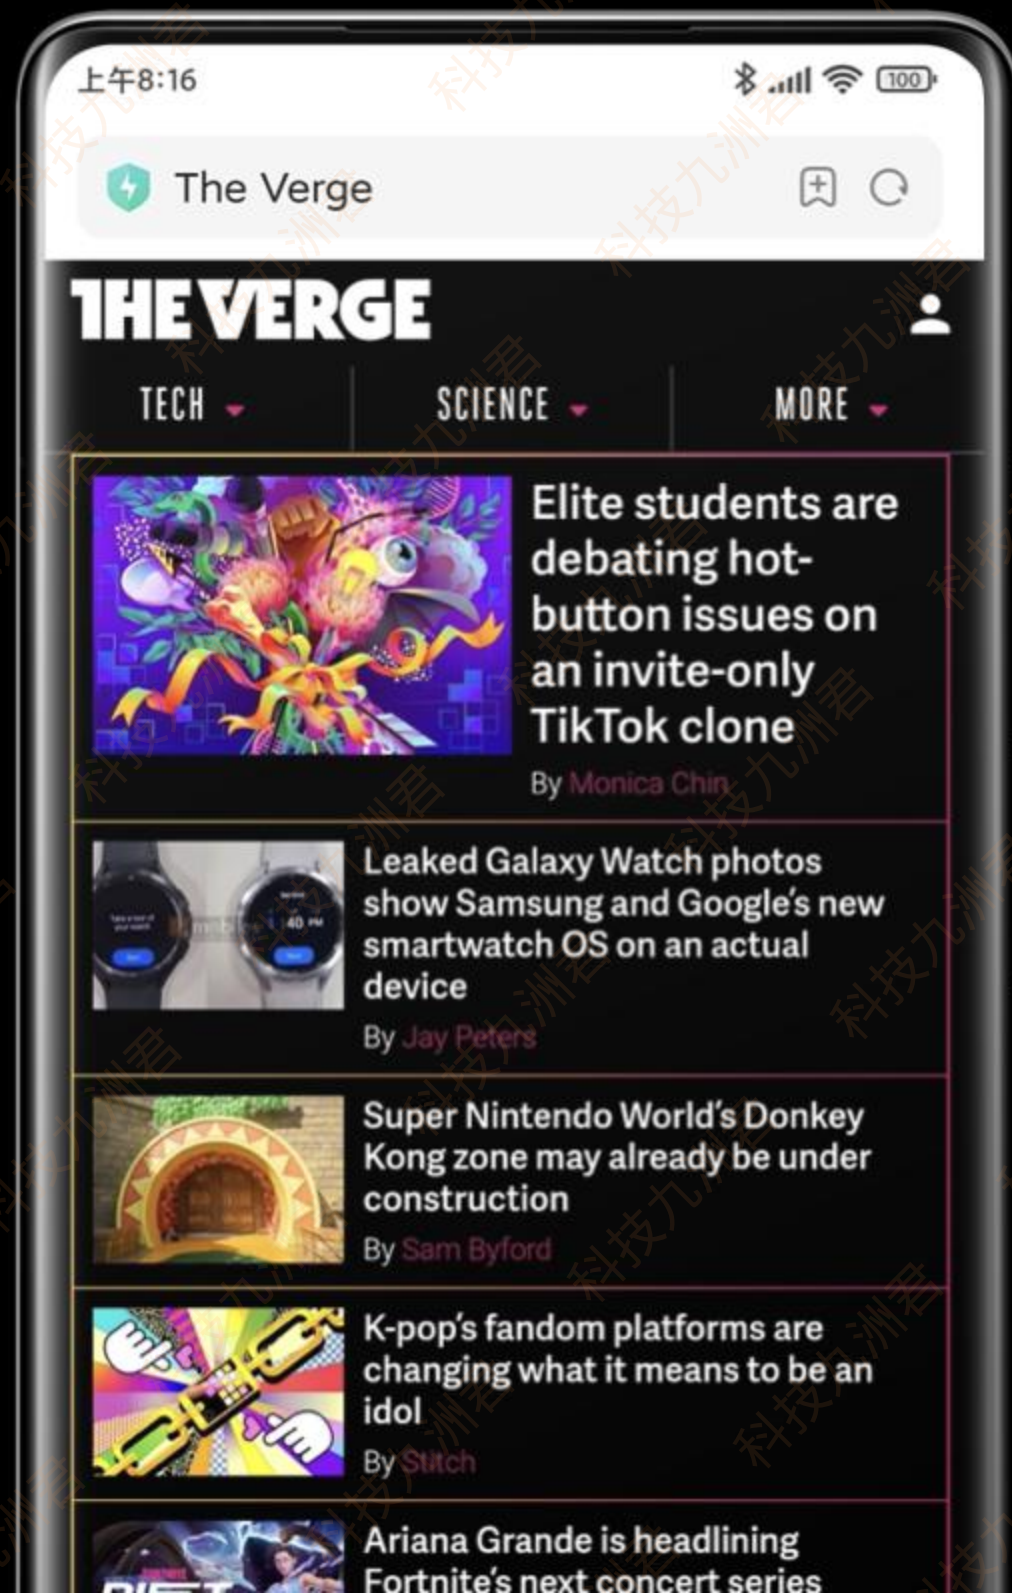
上午8:16

100

The Verge

THE VERGE

TECH

SCIENCE

MORE

Elite students are debating hot-button issues on an invite-only TikTok clone

By Monica Chin

Leaked Galaxy Watch photos show Samsung and Google's new smartwatch OS on an actual device

By Jay Peters

Super Nintendo World's Donkey Kong zone may already be under construction

By Sam Byford

K-pop's fandom platforms are changing what it means to be an idol

By Stitch

Ariana Grande is headlining Fortnite's next concert series

科技九洲君